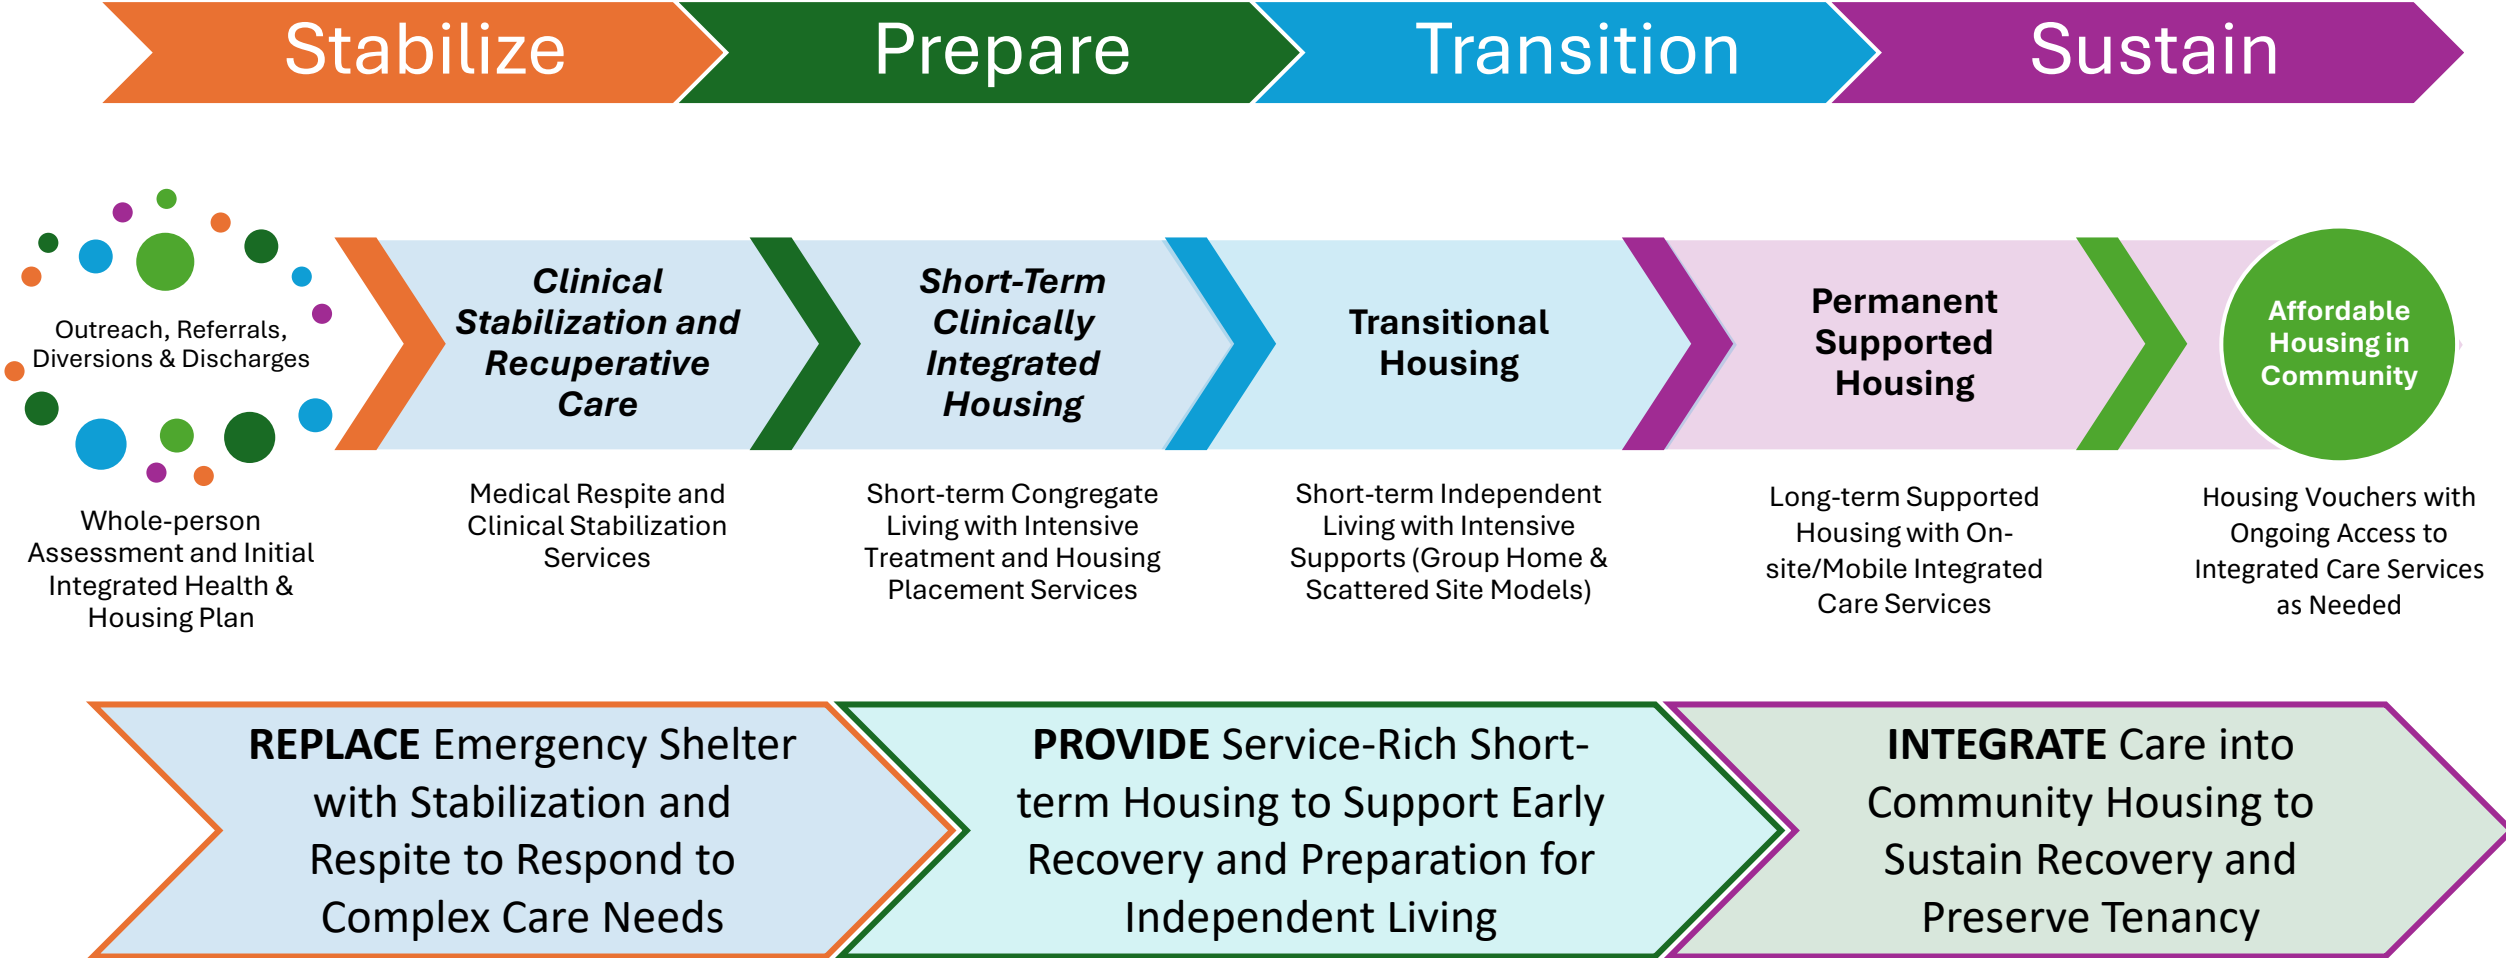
Stabilize

Prepare

Transition

Sustain

Outreach, Referrals, Diversions & Discharges

Clinical Stabilization and Recuperative Care

Short-Term Clinically Integrated Housing

Transitional Housing

Permanent Supported Housing

Affordable Housing in Community

Whole-person Assessment and Initial Integrated Health & Housing Plan

Medical Respite and Clinical Stabilization Services

Short-term Congregate Living with Intensive Treatment and Housing Placement Services

Short-term Independent Living with Intensive Supports (Group Home & Scattered Site Models)

Long-term Supported Housing with On-site/Mobile Integrated Care Services

Housing Vouchers with Ongoing Access to Integrated Care Services as Needed

**REPLACE** Emergency Shelter with Stabilization and Respite to Respond to Complex Care Needs

**PROVIDE** Service-Rich Short-term Housing to Support Early Recovery and Preparation for Independent Living

**INTEGRATE** Care into Community Housing to Sustain Recovery and Preserve Tenancy